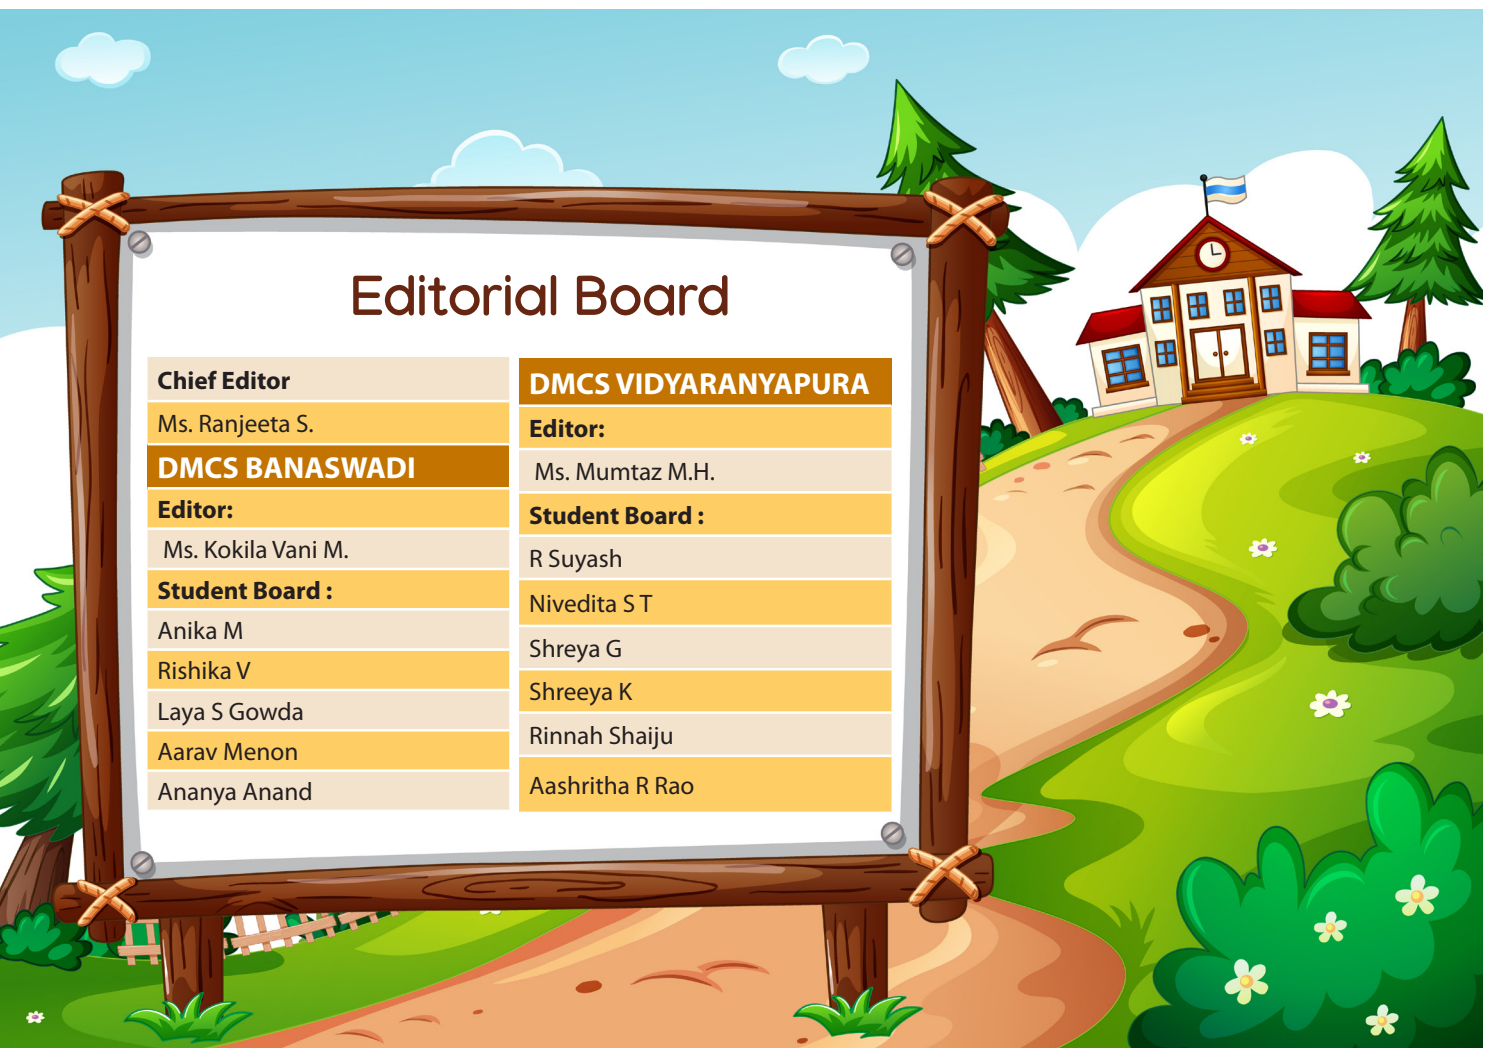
Editorial Board

Chief Editor

Ms. Ranjeeta S.

DMCS BANASWADI

Editor:

Ms. Kokila Vani M.

Student Board :

Anika M

Rishika V

Laya S Gowda

Aarav Menon

Ananya Anand

DMCS VIDYARANYAPURA

Editor:

Ms. Mumtaz M.H.

Student Board :

R Suyash

Nivedita S T

Shreya G

Shreeya K

Rinnah Shaiju

Aashritha R Rao